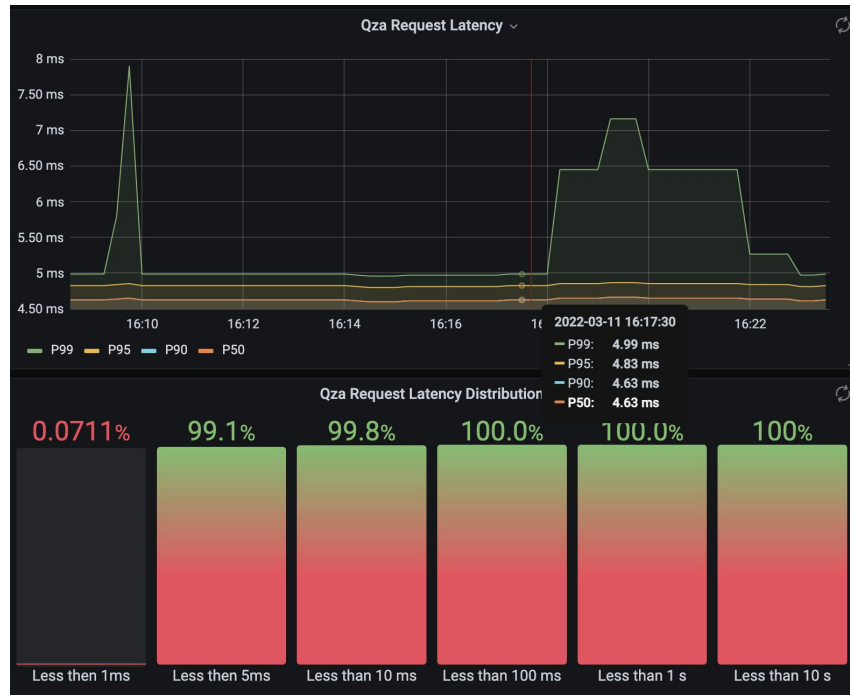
Qza Request Latency

8 ms
7.50 ms
7 ms
6.50 ms
6 ms
5.50 ms
5 ms
4.50 ms

16:10
16:12
16:14
16:16
16
16:22

P99 P95 P90 P50

2022-03-11 16:17:30
P99: 4.99 ms
P95: 4.83 ms
P90: 4.63 ms
P50: 4.63 ms

Qza Request Latency Distribution

0.0711%
99.1%
99.8%
100.0%
100.0%
100%

Less then 1ms
Less then 5ms
Less than 10 ms
Less than 100 ms
Less than 1 s
Less than 10 s